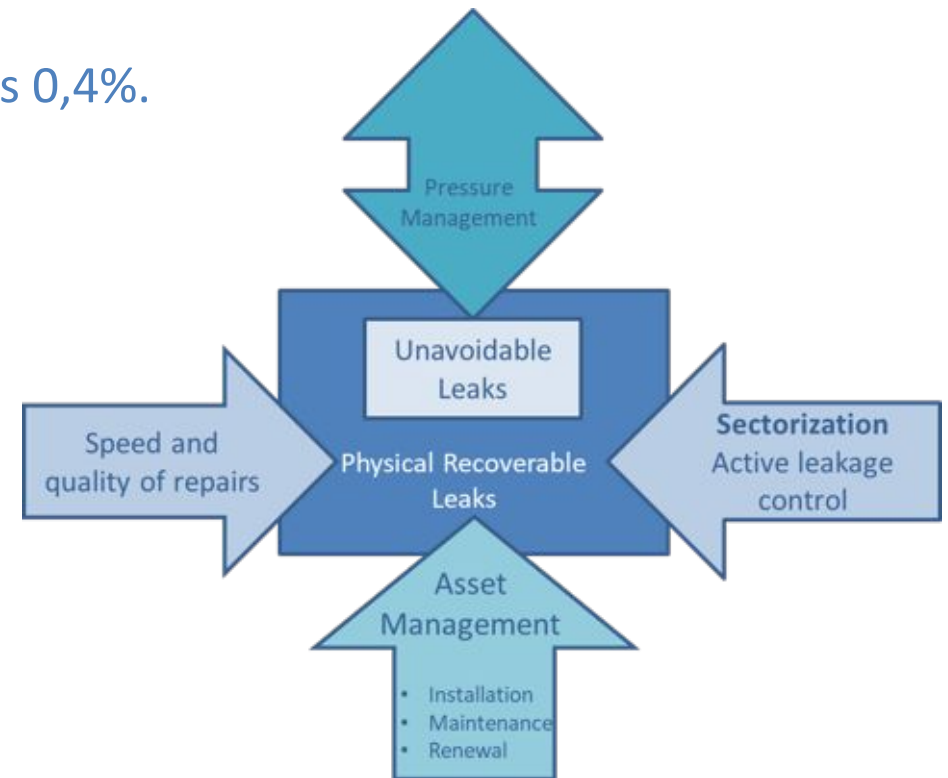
s 0,4%.

Pressure Management

Unavoidable Leaks

Speed and quality of repairs

Physical Recoverable Leaks

Sectorization
Active leakage control

Asset Management

- Installation
- Maintenance
- Renewal